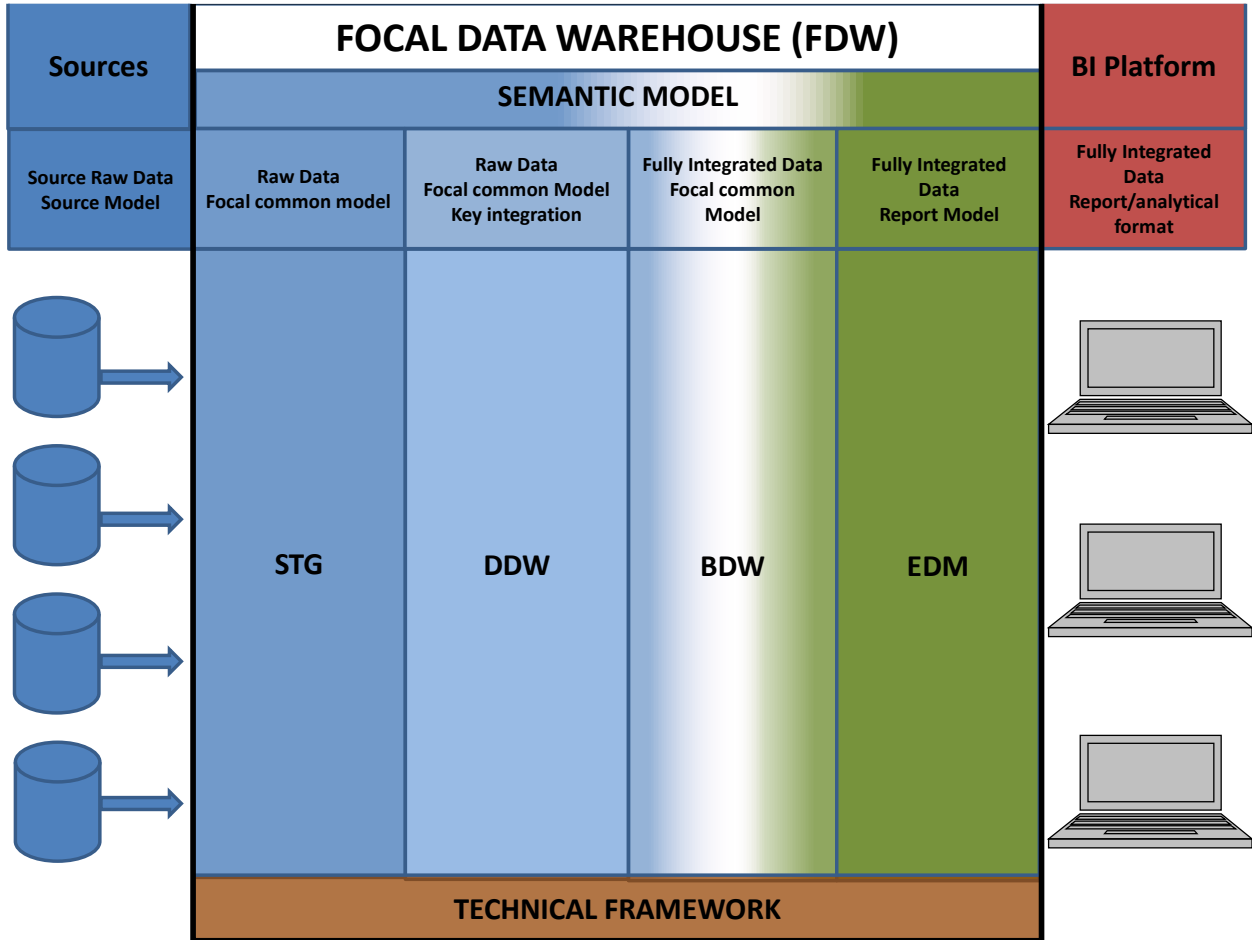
Sources

FOCAL DATA WAREHOUSE (FDW)

BI Platform

SEMANTIC MODEL

Source Raw Data
Source Model

Raw Data
Focal common model

Raw Data
Focal common Model
Key integration

Fully Integrated Data
Focal common
Model

Fully Integrated
Data
Report Model

Fully Integrated
Data
Report/analytical
format

STG

DDW

BDW

EDM

TECHNICAL FRAMEWORK